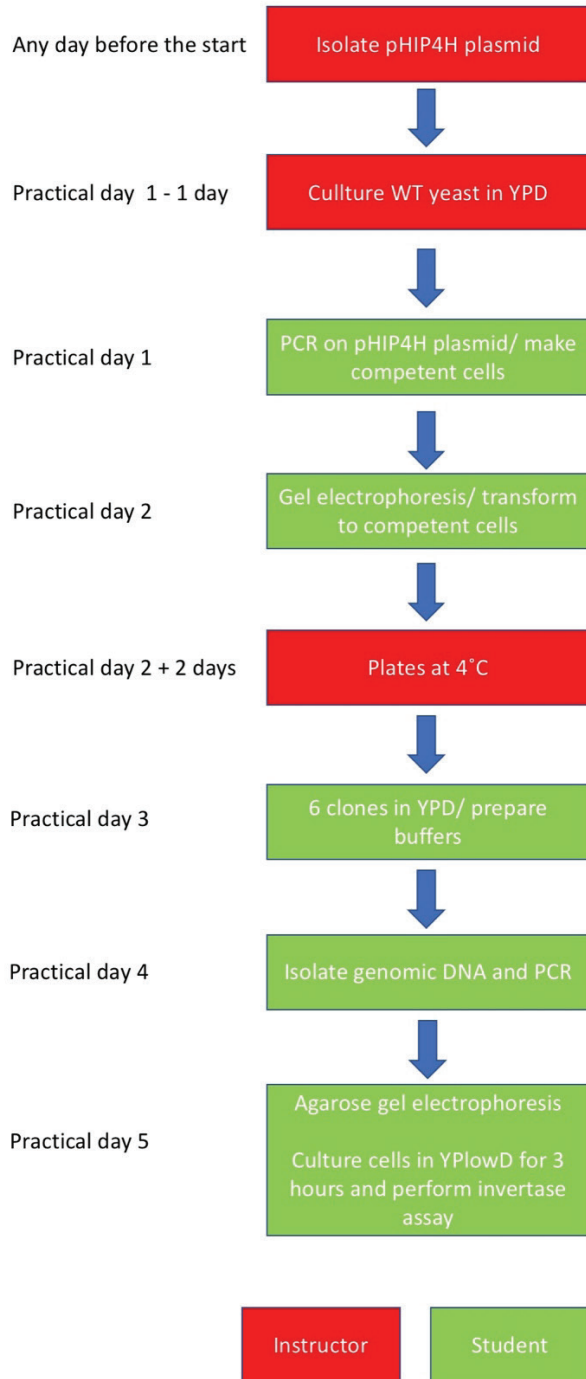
Any day before the start

Isolate pHIP4H plasmid

Practical day 1 - 1 day

Cullture WT yeast in YPD

Practical day 1

PCR on pHIP4H plasmid/ make competent cells

Practical day 2

Gel electrophoresis/ transform to competent cells

Practical day 2 + 2 days

Plates at 4˚C

Practical day 3

6 clones in YPD/ prepare buffers

Practical day 4

Isolate genomic DNA and PCR

Practical day 5

Agarose gel electrophoresis

Culture cells in YPlowD for 3 hours and perform invertase assay

Instructor

Student